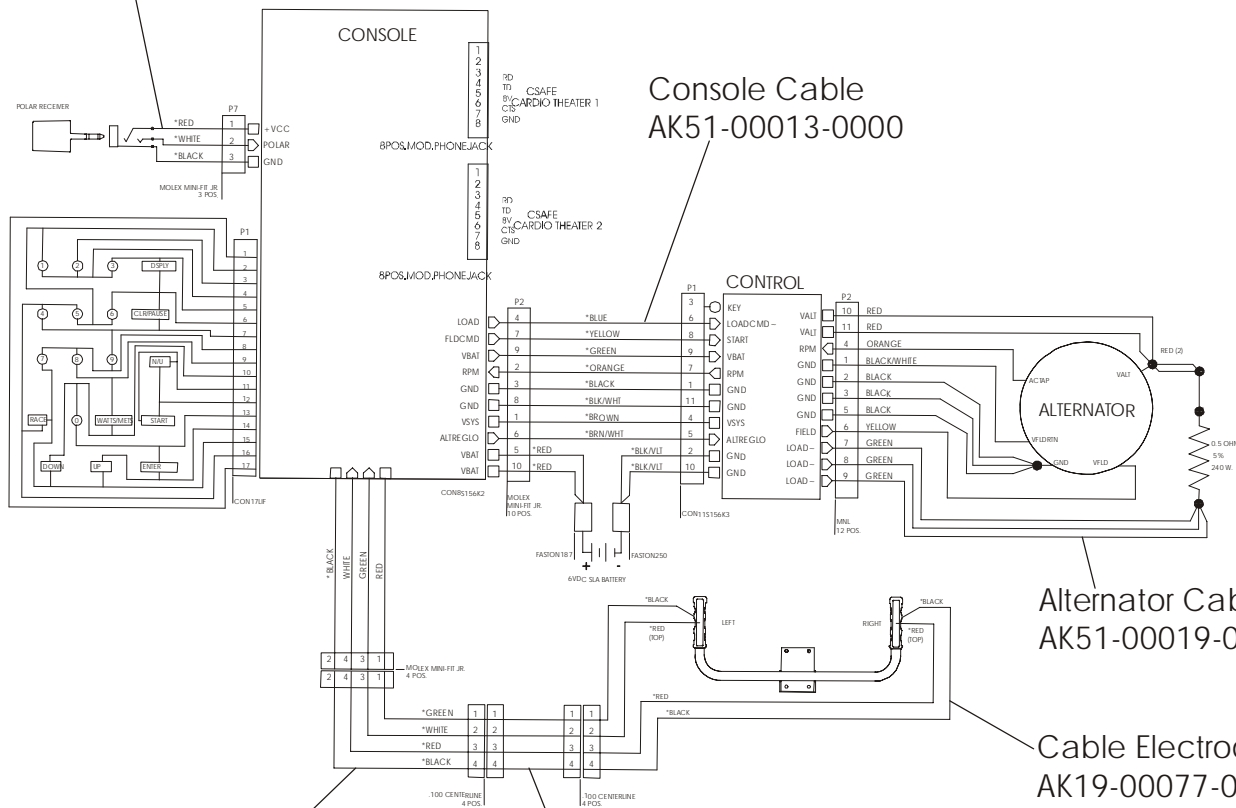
CONSOLE

1 2 3 4 5 6 7 8

RD TD 8V CTS GND

CSAFE CARDIO THEATER 1

8POS.MOD.PHONEJACK

1 2 3 4 5 6 7 8

RD TD 8V CTS GND

CSAFE CARDIO THEATER 2

8POS.MOD.PHONEJACK

Console Cable
AK51-00013-0000

POLAR RECEIVER

P7

*RED 1 +VCC
*WHITE 2 POLAR
*BLACK 3 GND

MOLEX MINI-FIT JR. 3 POS.

P1

1 2 3 DSPLY
4 5 6 CLR/PAUSE
7 8 9 N/U
RACE 0 WATTS/METS START
DOWN UP ENTER

1 2 3 4 5 6 7 8 9 10 11 12 13 14 15 16 17

CON17UF

P2

LOAD 4 *BLUE
FLDCMD 7 *YELLOW
VBAT 9 *GREEN
RPM 2 *ORANGE
GND 3 *BLACK
GND 8 *BLK/WHT
VSYS 1 *BROWN
ALTREGLO 6 *BRN/WHT
VBAT 5 *RED
VBAT 10 *RED

CON8S156K2

MOLEX MINI-FIT JR. 10 POS.

CONTROL

P1

3 KEY
6 LOADCMD –
8 START
9 VBAT
7 RPM
4 GND
11 GND
1 VSYS
5 ALTREGLO
2 *BLK/VLT GND
10 *BLK/VLT GND

CON11S156K3

FASTON187 + - FASTON250

6VDC SLA BATTERY

P2

VALT 10 RED
VALT 11 RED
RPM 4 ORANGE
GND 1 BLACK/WHITE
GND 2 BLACK
GND 3 BLACK
GND 5 BLACK
FIELD 6 YELLOW
LOAD – 7 GREEN
LOAD – 8 GREEN
LOAD – 9 GREEN

MNL 12 POS.

RED (2)

ACTAP VALT

ALTERNATOR

VFLDRTN GND VFLD

0.5 OHM 5% 240 W.

Alternator Cab
AK51-00019-0

* BLACK WHITE GREEN RED

2 4 3 1
2 4 3 1

MOLEX MINI-FIT JR. 4 POS.

*BLACK
*RED (TOP)
LEFT
RIGHT
*BLACK
*RED (TOP)

*RED
*BLACK

Cable Electroc
AK19-00077-0

*GREEN 1 1 1 1
*WHITE 2 2 2 2
*RED 3 3 3 3
*BLACK 4 4 4 4

.100 CENTERLINE 4 POS.

.100 CENTERLINE 4 POS.